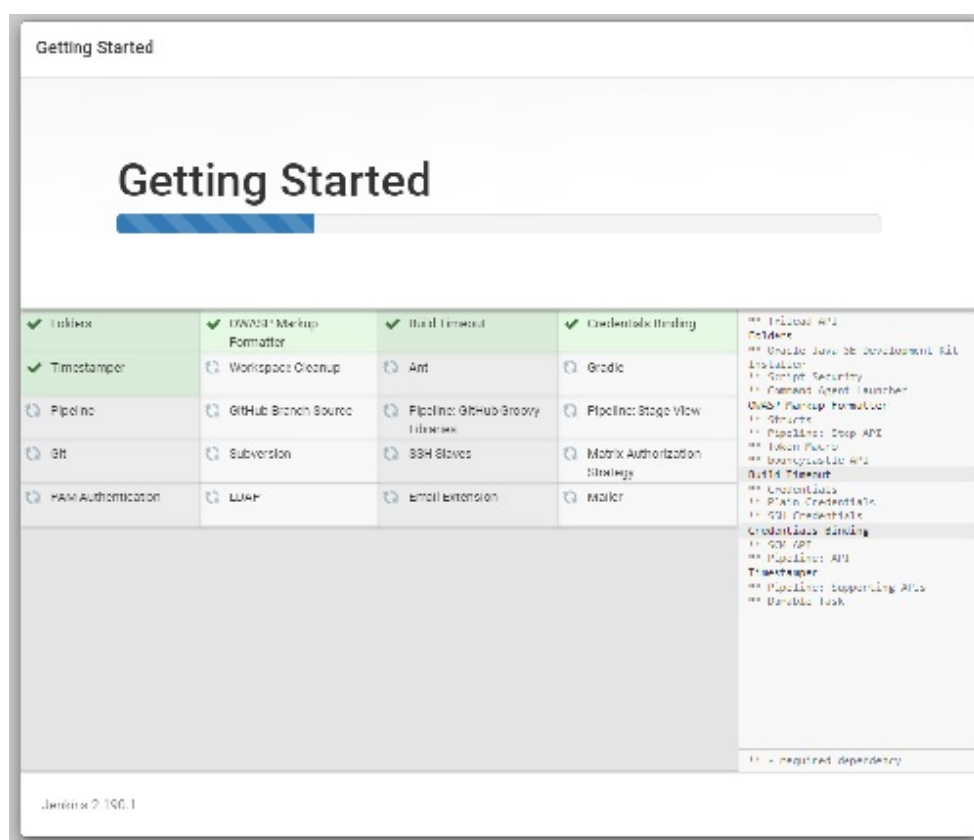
Getting Started

Getting Started

| | | | |
|---|---|---|---|
| ✔ Folders | ✔ OWASP Markup Formatter | ✔ Build Timeout | ✔ Credentials Binding |
| ✔ Timestamper | Workspace Cleanup | Ant | Gradle |
| Pipeline | GitHub Branch Source | Pipeline: GitHub Groovy Libraries | Pipeline: Stage View |
| Git | Subversion | SSH Slaves | Matrix Authorization Strategy |
| PAM Authentication | LDAP | Email Extension | Mailer |

** Trilead API
Folders
** Oracle Java SE Development Kit Installer
** Script Security
** Command Agent Launcher
OWASP Markup Formatter
** Structs
** Pipeline: Step API
** Token Macro
** Bouncycastle API
Build Timeout
** Credentials
** Plain Credentials
** SSH Credentials
Credentials Binding
** SCM API
** Pipeline: API
Timestamper
** Pipeline: Supporting APIs
** Durable Task

** - required dependency

Jenkins 2.190.1